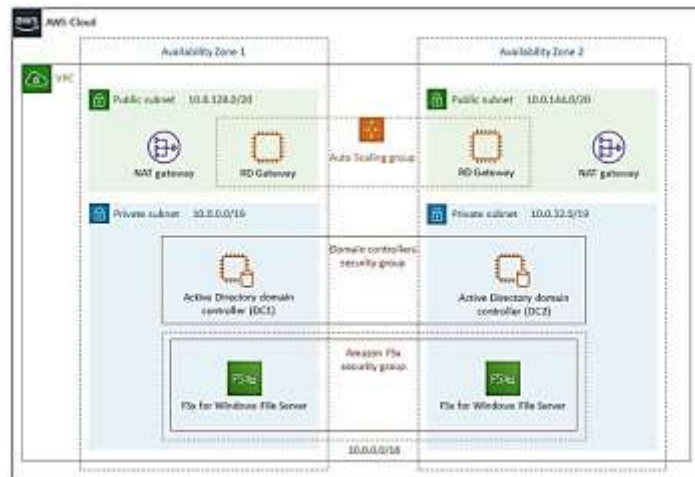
AWS Cloud

Availability Zone 1

Availability Zone 2

VPC

Public subnet 10.0.128.0/20

Public subnet 10.0.144.0/20

NAT gateway

RD Gateway

Auto Scaling group

RD Gateway

NAT gateway

Private subnet 10.0.0.0/19

Private subnet 10.0.32.0/19

Domain controllers security group

Active Directory domain controller (DC1)

Active Directory domain controller (DC2)

Amazon FSx security group

FSx

FSx for Windows File Server

FSx

FSx for Windows File Server

10.0.0.0/16